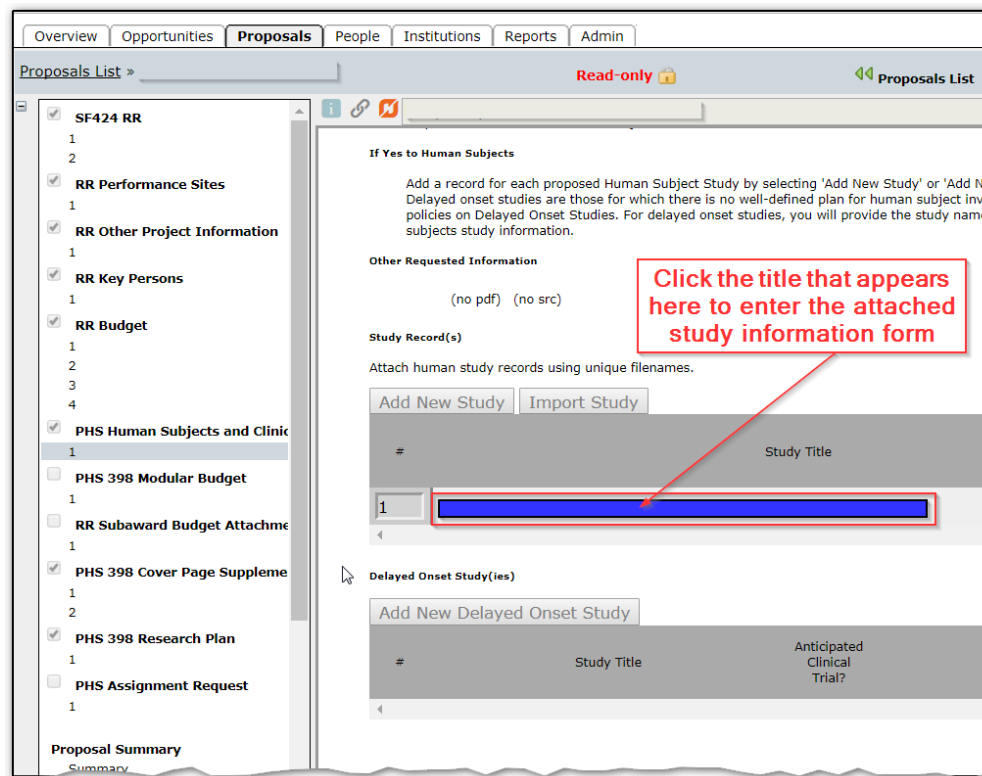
Overview | Opportunities | Proposals | People | Institutions | Reports | Admin

Proposals List »

Read-only

Proposals List

SF424 RR
1
2
RR Performance Sites
1
RR Other Project Information
1
RR Key Persons
1
RR Budget
1
2
3
4
PHS Human Subjects and Clinic
1
PHS 398 Modular Budget
1
RR Subaward Budget Attachme
1
PHS 398 Cover Page Suppleme
1
2
PHS 398 Research Plan
1
PHS Assignment Request
1

Proposal Summary
Summary

If Yes to Human Subjects

Add a record for each proposed Human Subject Study by selecting 'Add New Study' or 'Add N Delayed onset studies are those for which there is no well-defined plan for human subject inv policies on Delayed Onset Studies. For delayed onset studies, you will provide the study name subjects study information.

Other Requested Information

(no pdf) (no src)

Click the title that appears here to enter the attached study information form

Study Record(s)

Attach human study records using unique filenames.

Add New Study | Import Study

| # | Study Title |
|---|---|
| 1 | |

Delayed Onset Study(ies)

Add New Delayed Onset Study

| # | Study Title | Anticipated Clinical Trial? |
|---|---|---|